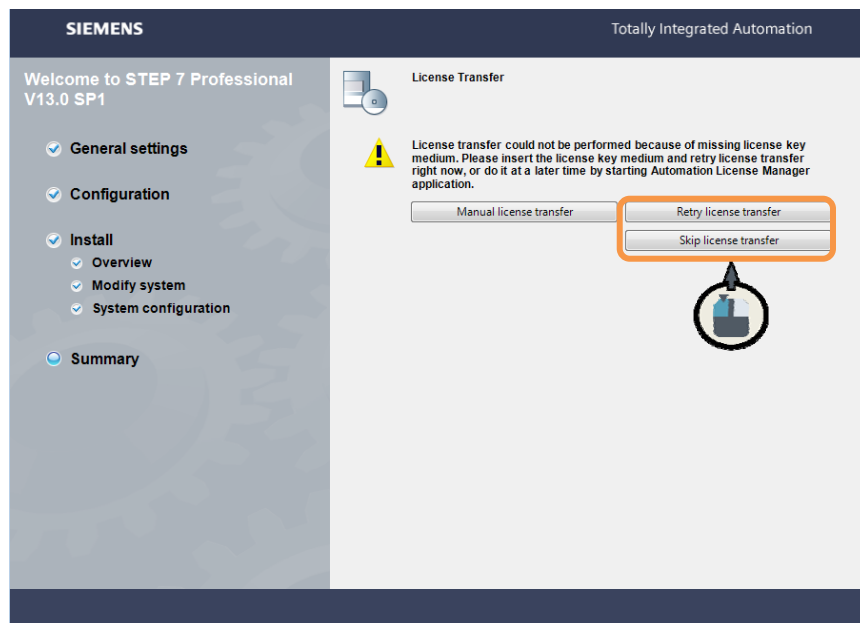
SIEMENS

Totally Integrated Automation

Welcome to STEP 7 Professional V13.0 SP1

General settings

Configuration

Install

Overview

Modify system

System configuration

Summary

License Transfer

License transfer could not be performed because of missing license key medium. Please insert the license key medium and retry license transfer right now, or do it at a later time by starting Automation License Manager application.

Manual license transfer

Retry license transfer

Skip license transfer